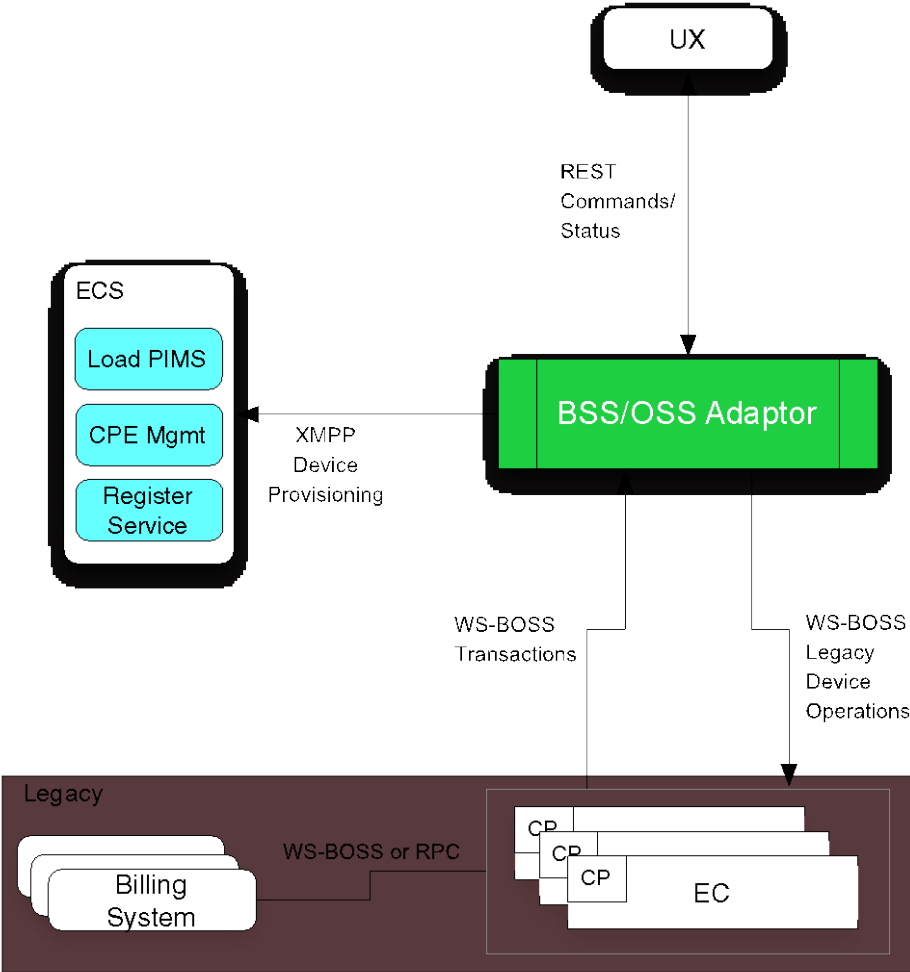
UX

REST Commands/ Status

ECS

Load PIMS

CPE Mgmt

Register Service

XMPP Device Provisioning

BSS/OSS Adaptor

WS-BOSS Transactions

WS-BOSS Legacy Device Operations

Legacy

Billing System

WS-BOSS or RPC

CP

CP

CP

EC